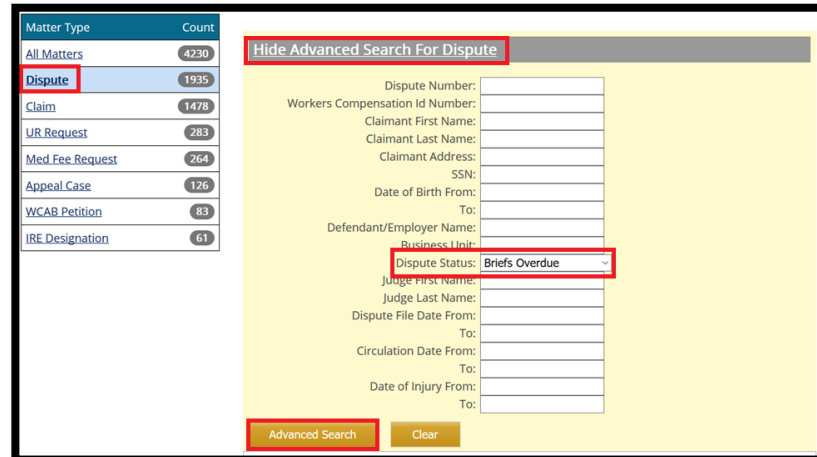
| Matter Type | Count |
|---|---|
| All Matters | 4230 |
| Dispute | 1935 |
| Claim | 1478 |
| UR Request | 283 |
| Med Fee Request | 264 |
| Appeal Case | 126 |
| WCAB Petition | 83 |
| IRE Designation | 61 |

Hide Advanced Search For Dispute

Dispute Number:
Workers Compensation Id Number:
Claimant First Name:
Claimant Last Name:
Claimant Address:
SSN:
Date of Birth From:
To:
Defendant/Employer Name:
Business Unit:
Dispute Status: Briefs Overdue
Judge First Name:
Judge Last Name:
Dispute File Date From:
To:
Circulation Date From:
To:
Date of Injury From:
To:

Advanced Search
Clear